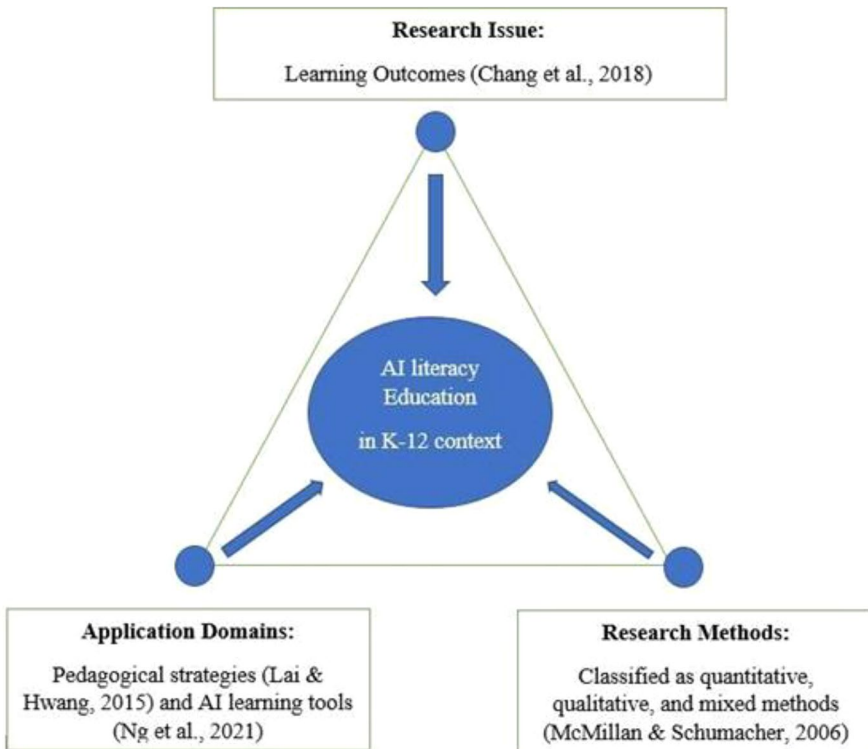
Research Issue:

Learning Outcomes (Chang et al., 2018)

AI literacy Education in K-12 context

Application Domains:

Pedagogical strategies (Lai & Hwang, 2015) and AI learning tools (Ng et al., 2021)

Research Methods:

Classified as quantitative, qualitative, and mixed methods (McMillan & Schumacher, 2006)